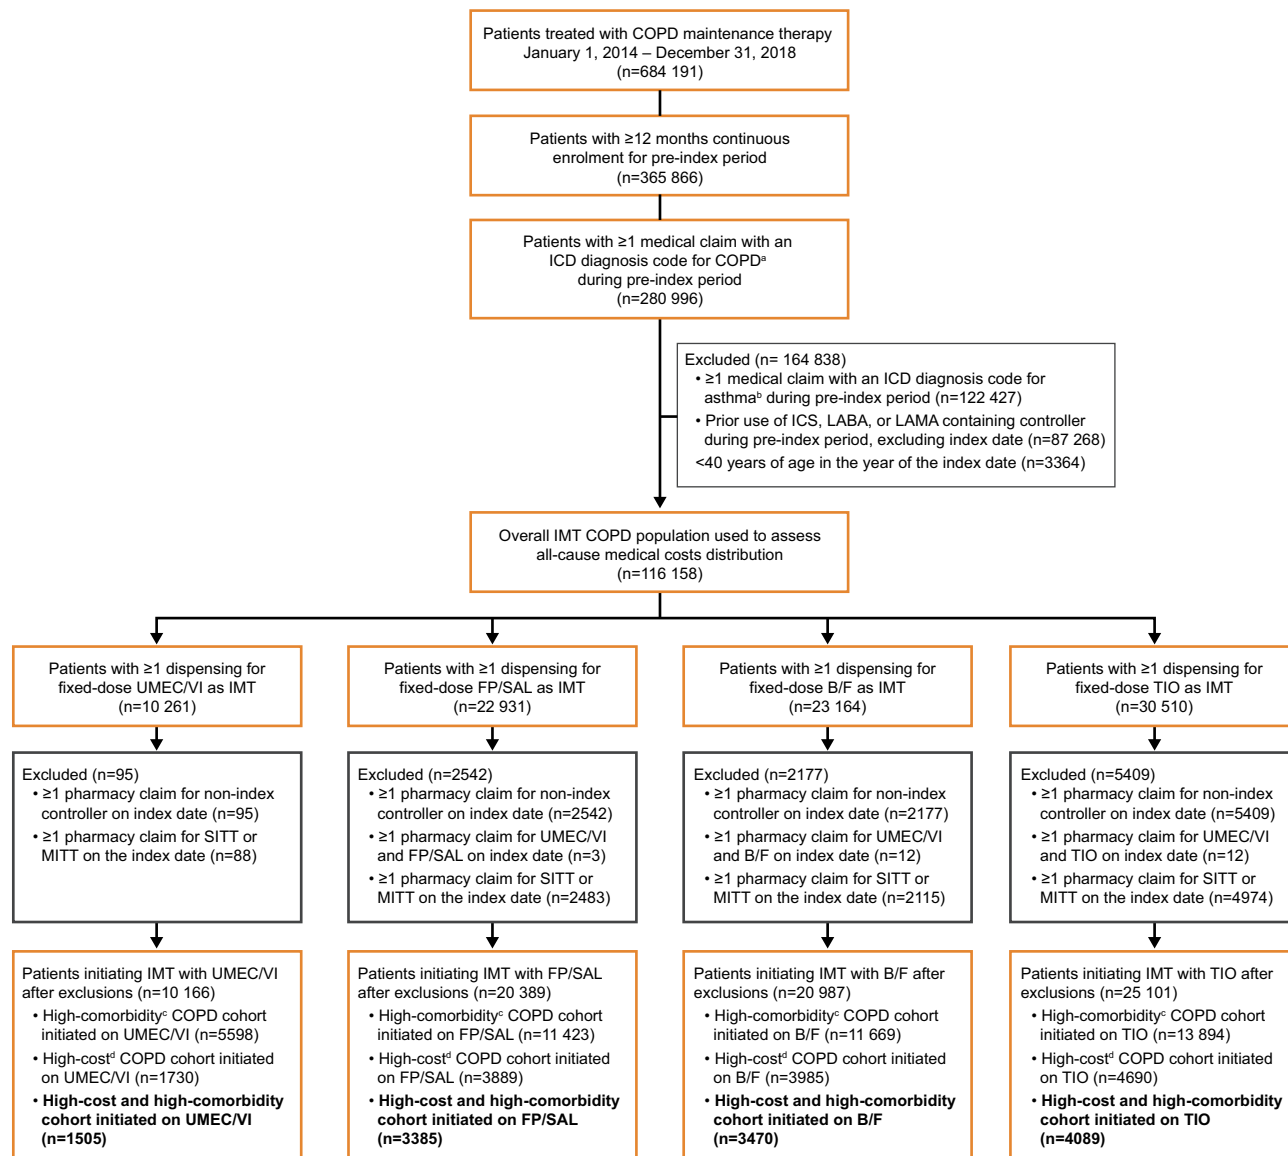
Patients treated with COPD maintenance therapy January 1, 2014 – December 31, 2018 (n=684 191)

Patients with ≥12 months continuous enrolment for pre-index period (n=365 866)

Patients with ≥1 medical claim with an ICD diagnosis code for COPD$^a$ during pre-index period (n=280 996)

Excluded (n= 164 838)
• ≥1 medical claim with an ICD diagnosis code for asthma$^b$ during pre-index period (n=122 427)
• Prior use of ICS, LABA, or LAMA containing controller during pre-index period, excluding index date (n=87 268)
<40 years of age in the year of the index date (n=3364)

Overall IMT COPD population used to assess all-cause medical costs distribution (n=116 158)

Patients with ≥1 dispensing for fixed-dose UMEC/VI as IMT (n=10 261)

Excluded (n=95)
• ≥1 pharmacy claim for non-index controller on index date (n=95)
• ≥1 pharmacy claim for SITT or MITT on the index date (n=88)

Patients initiating IMT with UMEC/VI after exclusions (n=10 166)
• High-comorbidity$^c$ COPD cohort initiated on UMEC/VI (n=5598)
• High-cost$^d$ COPD cohort initiated on UMEC/VI (n=1730)
• **High-cost and high-comorbidity cohort initiated on UMEC/VI (n=1505)**

Patients with ≥1 dispensing for fixed-dose FP/SAL as IMT (n=22 931)

Excluded (n=2542)
• ≥1 pharmacy claim for non-index controller on index date (n=2542)
• ≥1 pharmacy claim for UMEC/VI and FP/SAL on index date (n=3)
• ≥1 pharmacy claim for SITT or MITT on the index date (n=2483)

Patients initiating IMT with FP/SAL after exclusions (n=20 389)
• High-comorbidity$^c$ COPD cohort initiated on FP/SAL (n=11 423)
• High-cost$^d$ COPD cohort initiated on FP/SAL (n=3889)
• **High-cost and high-comorbidity cohort initiated on FP/SAL (n=3385)**

Patients with ≥1 dispensing for fixed-dose B/F as IMT (n=23 164)

Excluded (n=2177)
• ≥1 pharmacy claim for non-index controller on index date (n=2177)
• ≥1 pharmacy claim for UMEC/VI and B/F on index date (n=12)
• ≥1 pharmacy claim for SITT or MITT on the index date (n=2115)

Patients initiating IMT with B/F after exclusions (n=20 987)
• High-comorbidity$^c$ COPD cohort initiated on B/F (n=11 669)
• High-cost$^d$ COPD cohort initiated on B/F (n=3985)
• **High-cost and high-comorbidity cohort initiated on B/F (n=3470)**

Patients with ≥1 dispensing for fixed-dose TIO as IMT (n=30 510)

Excluded (n=5409)
• ≥1 pharmacy claim for non-index controller on index date (n=5409)
• ≥1 pharmacy claim for UMEC/VI and TIO on index date (n=12)
• ≥1 pharmacy claim for SITT or MITT on the index date (n=4974)

Patients initiating IMT with TIO after exclusions (n=25 101)
• High-comorbidity$^c$ COPD cohort initiated on TIO (n=13 894)
• High-cost$^d$ COPD cohort initiated on TIO (n=4690)
• **High-cost and high-comorbidity cohort initiated on TIO (n=4089)**